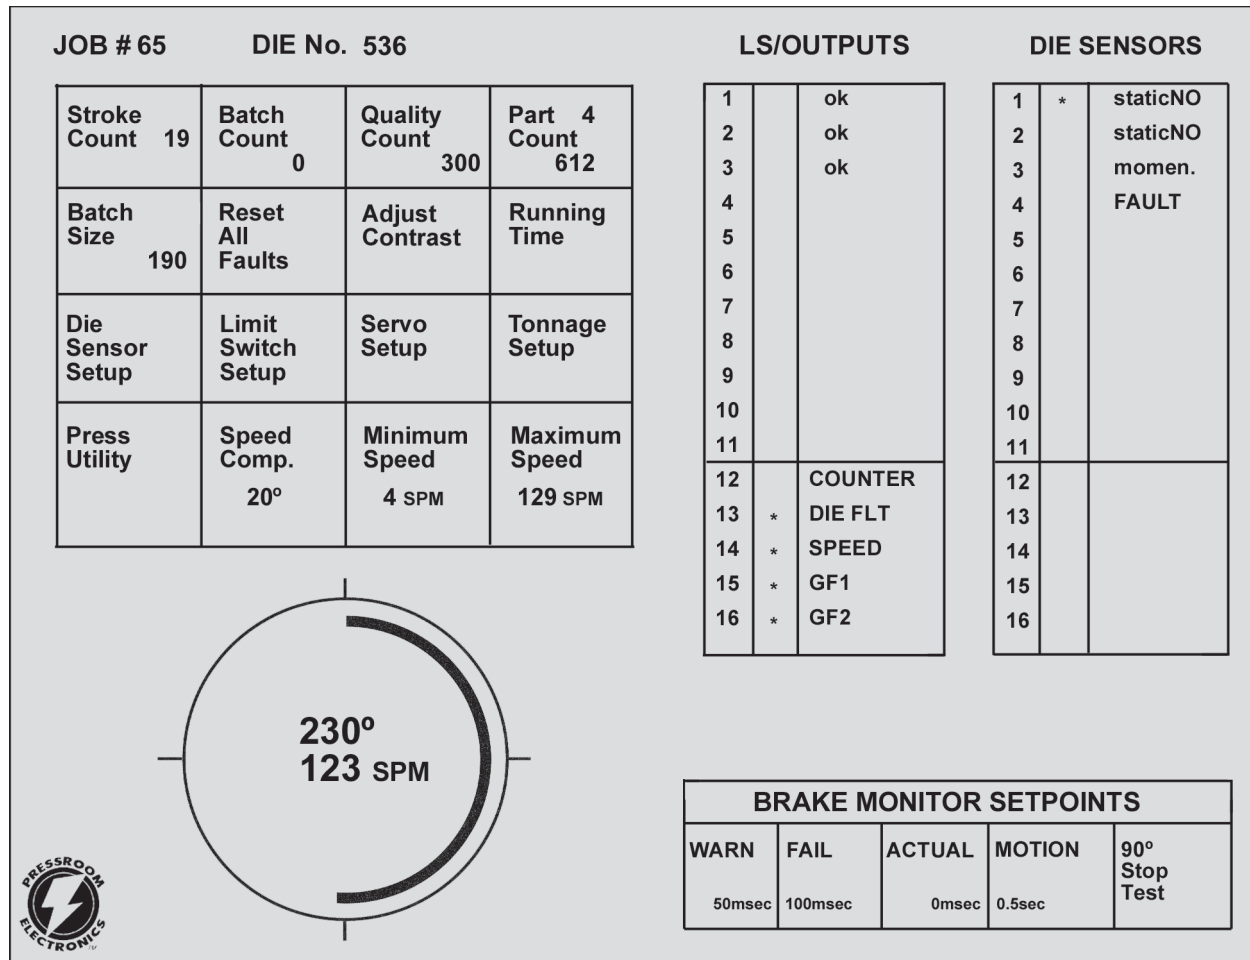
JOB # 65    DIE No. 536

| Stroke Count 19 | Batch Count 0 | Quality Count 300 | Part 4 Count 612 |
|---|---|---|---|
| Batch Size 190 | Reset All Faults | Adjust Contrast | Running Time |
| Die Sensor Setup | Limit Switch Setup | Servo Setup | Tonnage Setup |
| Press Utility | Speed Comp. 20º | Minimum Speed 4 SPM | Maximum Speed 129 SPM |

LS/OUTPUTS

| | | |
|---|---|---|
| 1 | | ok |
| 2 | | ok |
| 3 | | ok |
| 4 | | |
| 5 | | |
| 6 | | |
| 7 | | |
| 8 | | |
| 9 | | |
| 10 | | |
| 11 | | |
| 12 | | COUNTER |
| 13 | * | DIE FLT |
| 14 | * | SPEED |
| 15 | * | GF1 |
| 16 | * | GF2 |

DIE SENSORS

| | | |
|---|---|---|
| 1 | * | staticNO |
| 2 | | staticNO |
| 3 | | momen. |
| 4 | | FAULT |
| 5 | | |
| 6 | | |
| 7 | | |
| 8 | | |
| 9 | | |
| 10 | | |
| 11 | | |
| 12 | | |
| 13 | | |
| 14 | | |
| 15 | | |
| 16 | | |

230º
123 SPM

BRAKE MONITOR SETPOINTS

| WARN | FAIL | ACTUAL | MOTION | 90º Stop Test |
|---|---|---|---|---|
| 50msec | 100msec | 0msec | 0.5sec | |

PRESSROOM ELECTRONICS